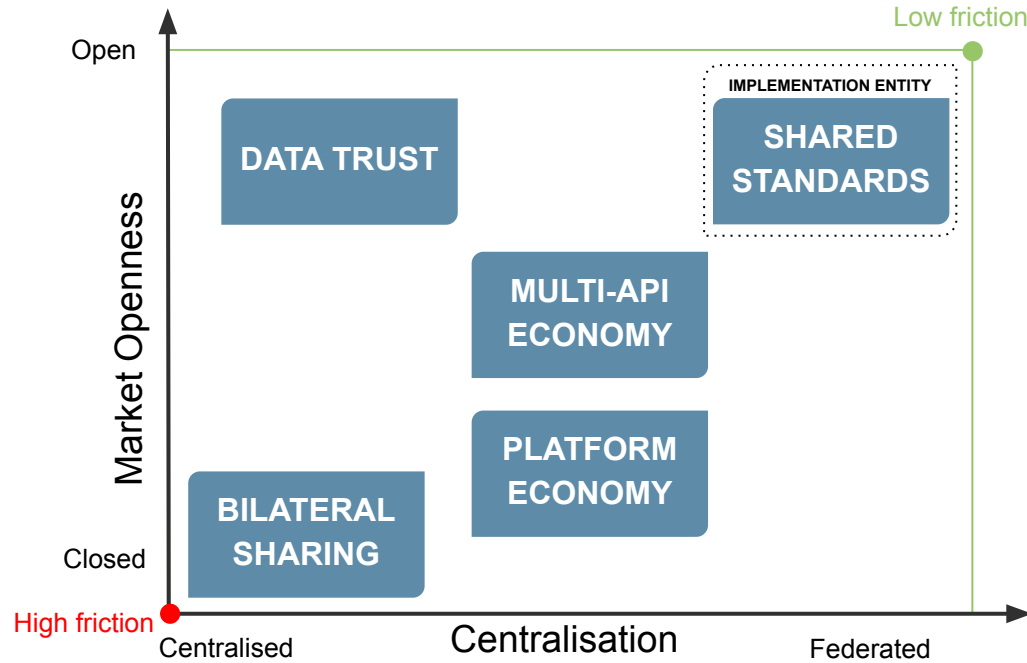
Low friction

Open

Market Openness

IMPLEMENTATION ENTITY

SHARED STANDARDS

DATA TRUST

MULTI-API ECONOMY

PLATFORM ECONOMY

BILATERAL SHARING

Closed

High friction

Centralised

Centralisation

Federated